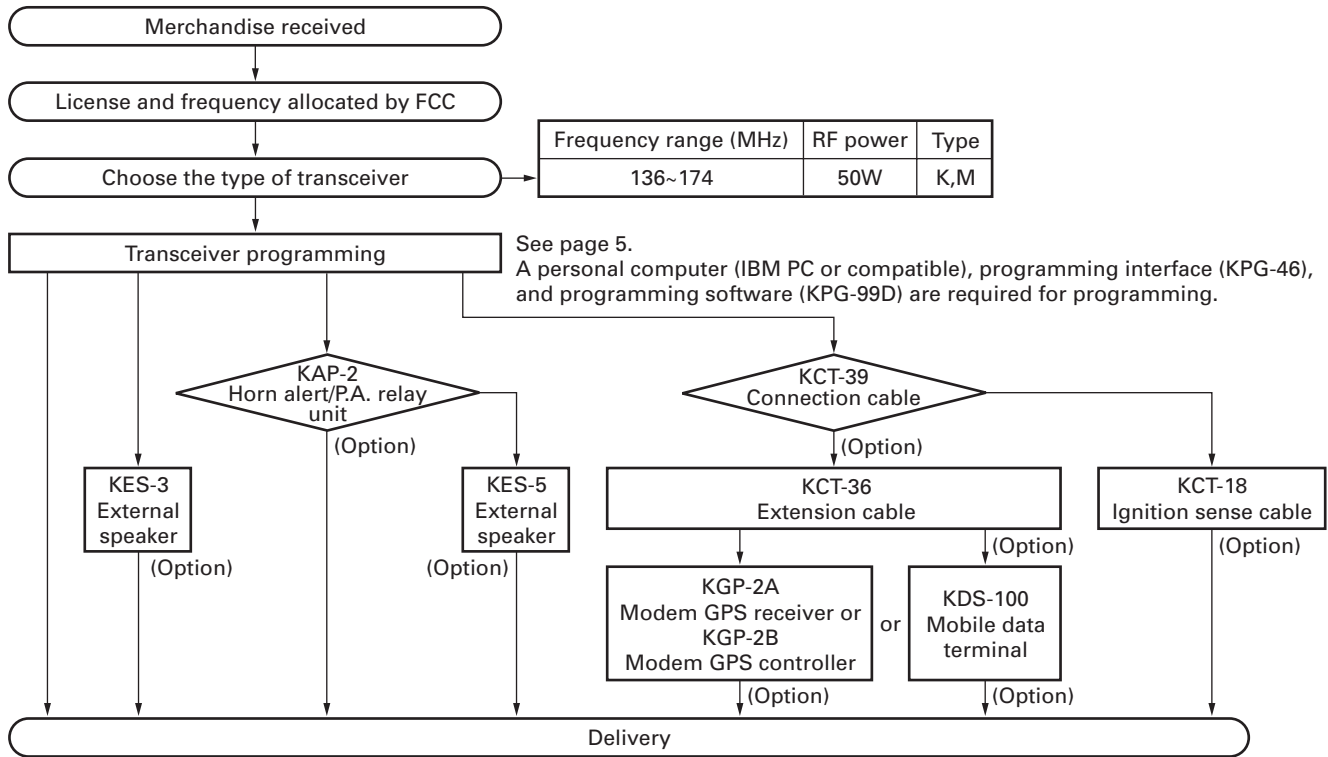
Merchandise received

License and frequency allocated by FCC

Choose the type of transceiver

| Frequency range (MHz) | RF power | Type |
|---|---|---|
| 136~174 | 50W | K,M |

Transceiver programming

See page 5.
A personal computer (IBM PC or compatible), programming interface (KPG-46), and programming software (KPG-99D) are required for programming.

KAP-2
Horn alert/P.A. relay unit

(Option)

KES-3
External speaker

(Option)

KES-5
External speaker

(Option)

KCT-39
Connection cable

(Option)

KCT-36
Extension cable

KCT-18
Ignition sense cable

(Option)

(Option)

KGP-2A
Modem GPS receiver or
KGP-2B
Modem GPS controller

or

KDS-100
Mobile data terminal

(Option)

(Option)

Delivery